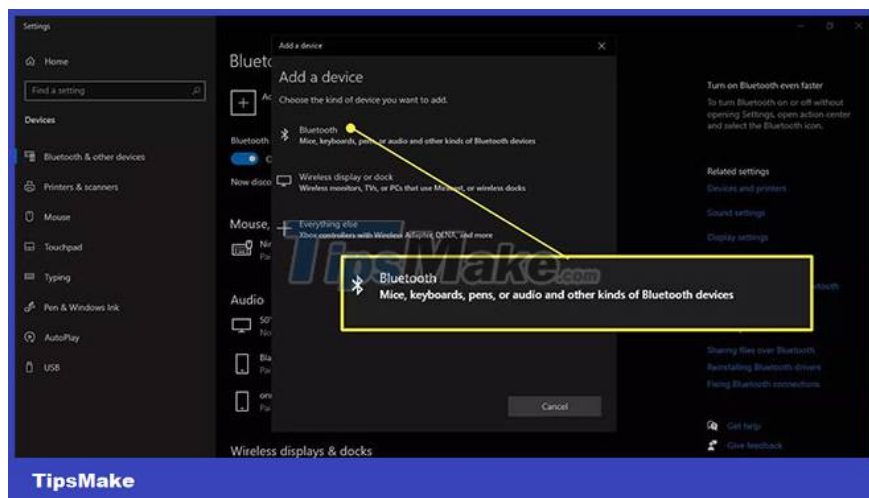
Settings

Home

Find a setting

Devices

Bluetooth & other devices

Printers & scanners

Mouse

Touchpad

Typing

Pen & Windows Ink

AutoPlay

USB

Blueto

Ac

Bluetooth

Now disco

Mouse,

Nir
Pa

Audio

50'
No

Bla
Pa

on
Pa

Wireless displays & docks

Add a device

Add a device

Choose the kind of device you want to add.

Bluetooth
Mice, keyboards, pens, or audio and other kinds of Bluetooth devices

Wireless display or dock
Wireless monitors, TVs, or PCs that use Miracast, or wireless docks

Everything else
Xbox controllers with Wireless Adapter, DLNA, and more

Cancel

Bluetooth
Mice, keyboards, pens, or audio and other kinds of Bluetooth devices

TipsMake.com

Turn on Bluetooth even faster

To turn Bluetooth on or off without opening Settings, open action center and select the Bluetooth icon.

Related settings

Devices and printers

Sound settings

Display settings

uetooth

Sharing files over Bluetooth

Reinstalling Bluetooth drivers

Fixing Bluetooth connections

Get help

Give feedback

TipsMake